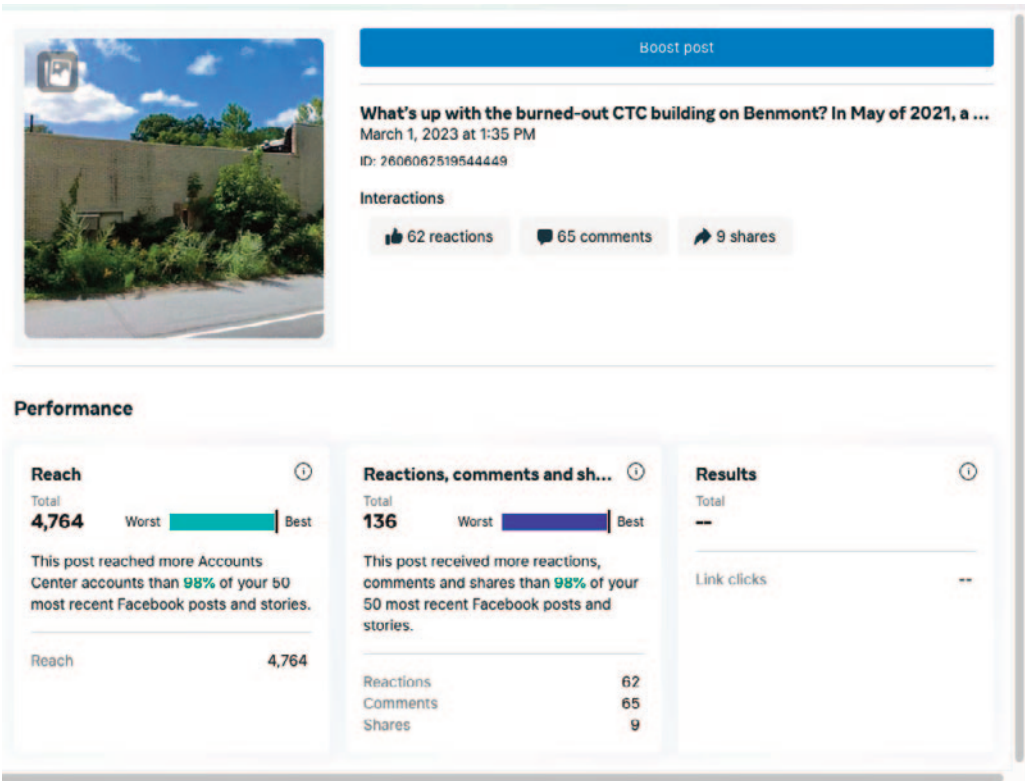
Boost post

What's up with the burned-out CTC building on Benmont? In May of 2021, a ...
March 1, 2023 at 1:35 PM
ID: 2606062519544449

Interactions

62 reactions
65 comments
9 shares

Performance

Reach
Total
4,764
Worst
Best
This post reached more Accounts Center accounts than 98% of your 50 most recent Facebook posts and stories.
Reach 4,764

Reactions, comments and sh...
Total
136
Worst
Best
This post received more reactions, comments and shares than 98% of your 50 most recent Facebook posts and stories.
Reactions 62
Comments 65
Shares 9

Results
Total
--
Link clicks --